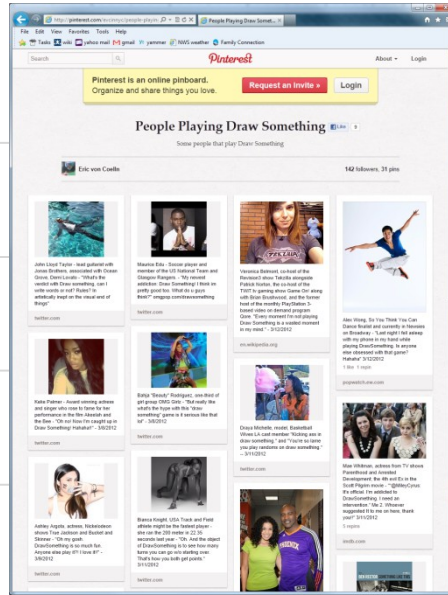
http://pinterest.com/ericvonc/people-playin

People Playing Draw Somet...

File Edit View Favorites Tools Help

Tasks wiki yahoo mail gmail yammer NWS weather Family Connection

Search

Pinterest

About Login

Pinterest is an online pinboard. Organize and share things you love.

Request an invite »

Login

People Playing Draw Something

Like

Some people that play Draw Something

Eric von Coelln

142 followers, 31 pins

John Lloyd Taylor - lead guitarist with Jonas Brothers, associated with Ocean Grove, Demi Lovato - "What's the verdict with Draw something, can I write words or no? Rules? Ie artificially inept on the visual end of things"

twitter.com

Maurice Edu - Soccer player and member of the US National Team and Glasgow Rangers - "My newest addiction: Draw Something! I think im pretty good too. What do u guys think?" omgpop.com/drawsomething

Veronica Belmont, co-host of the Revision3 show Tekzilla alongside Patrick Norton, the co-host of the TWiT tv gaming show Game On! along with Brian Brushwood, and the former host of the monthly PlayStation 3-based video on demand program Qore. "Every moment I'm not playing Draw Something is a wasted moment in my mind." - 3/12/2012

en.wikipedia.org

Alex Wong, So You Think You Can Dance finalist and currently in Newsies on Broadway - "Last night I fell asleep with my phone in my hand while playing DrawSomething. Is anyone else obsessed with that game? Hahaha" 3/12/2012

popwatch.ew.com

Katie Palmer - Avant stirring actress and singer who rose to fame for her performance in the film Akeelah and the Bee - "Oh no! Now I'm caught up in Draw Something! Hahaha!!" - 3/9/2012

Baby "Beauty" Rodriguez, one-third of girl group OMG Girlz - "But really like what's the hype with this "draw something" game is it serious like that lol" - 3/6/2012

twitter.com

Draya Michelle, model, Basketball Wives LA cast member "Kicking ass in draw something," and "You're so lame you play random on draw something" - 3/11/2012

twitter.com

Mae Whitman, actress from TV shows Parenthood and Arrested Development, the 4th evil Ex in the Scott Pilgrim movie - "@MileyCyrus It's official. I'm addicted to DrawSomething. I need an intervention." Me 2. Whoever suggested it to me on here. Wow." 3/12/2012

twitter.com

Ashley Argota, actress, Nickelodeon shows True Jackson and Bucket and Skinner - "Oh my gosh DrawSomething is so much fun. Anyone else play it? I love it!" - 3/8/2012

twitter.com

Bianca Knight, USA Track and Field athlete might be the fastest player - she ran the 200 meter in 22.39 seconds last year - "Oh. And the object of DrawSomething is to see how many turns you can go w/o starting over. That's how you both get points." 3/11/2012

twitter.com